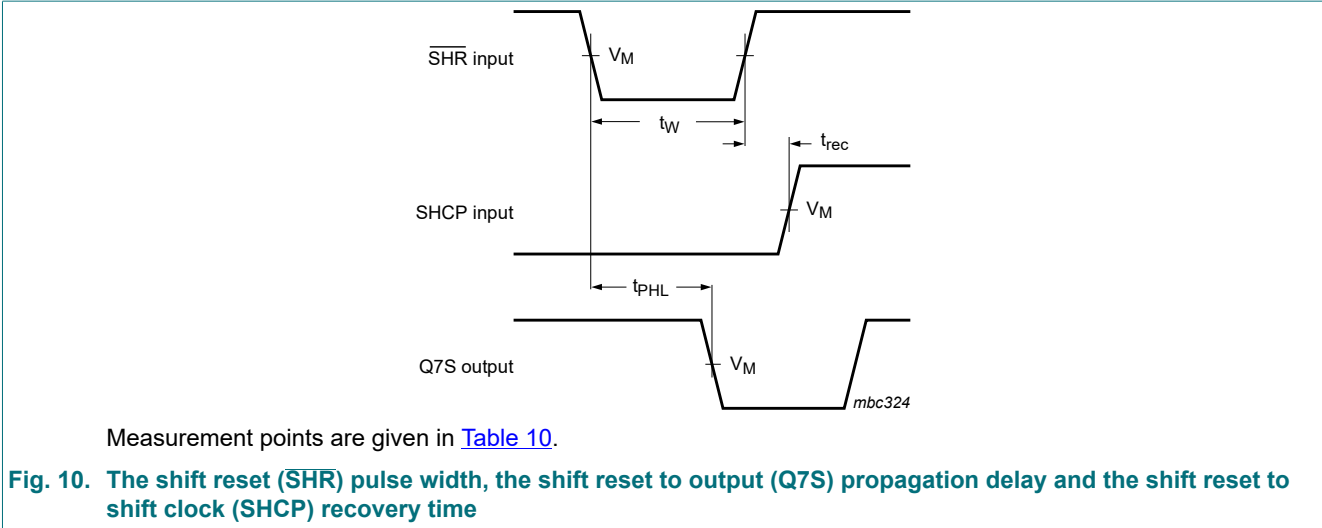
$\overline{SHR}$ input

$V_M$

$t_W$

$t_{rec}$

SHCP input

$V_M$

$t_{PHL}$

Q7S output

$V_M$

mbc324

Measurement points are given in Table 10.

Fig. 10. The shift reset ($\overline{SHR}$) pulse width, the shift reset to output (Q7S) propagation delay and the shift reset to shift clock (SHCP) recovery time